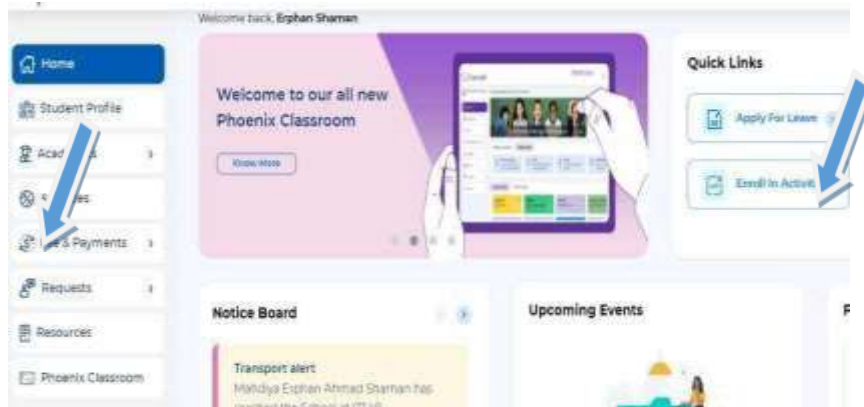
Welcome back, Erphan Shaman

Home

Student Profile

Acad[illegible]

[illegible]es

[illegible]s & Payments

Requests

Resources

Phoenix Classroom

Welcome to our all new Phoenix Classroom

Know More

Quick Links

Apply For Leave

Enroll in Activit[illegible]

Notice Board

Transport alert

Mahdiya Erphan Ahmad Shaman has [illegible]

Upcoming Events